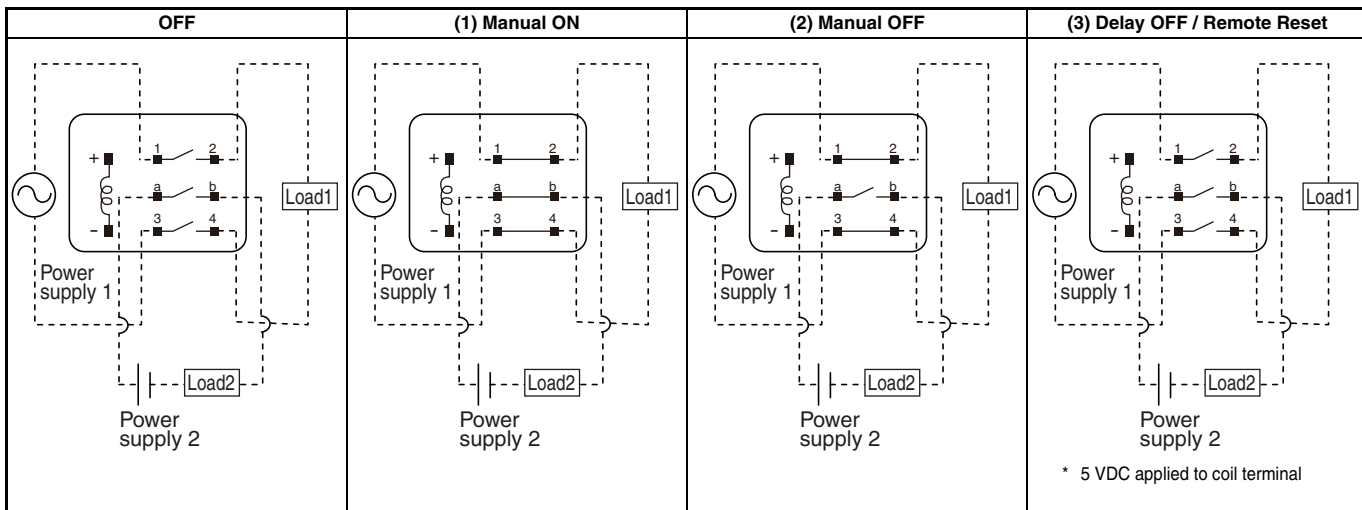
| OFF | (1) Manual ON | (2) Manual OFF | (3) Delay OFF / Remote Reset |
|---|---|---|---|
| + 1 2 a b - 3 4 Load1 Power supply 1 Load2 Power supply 2 | + 1 2 a b - 3 4 Load1 Power supply 1 Load2 Power supply 2 | + 1 2 a b - 3 4 Load1 Power supply 1 Load2 Power supply 2 | + 1 2 a b - 3 4 Load1 Power supply 1 Load2 Power supply 2 * 5 VDC applied to coil terminal |